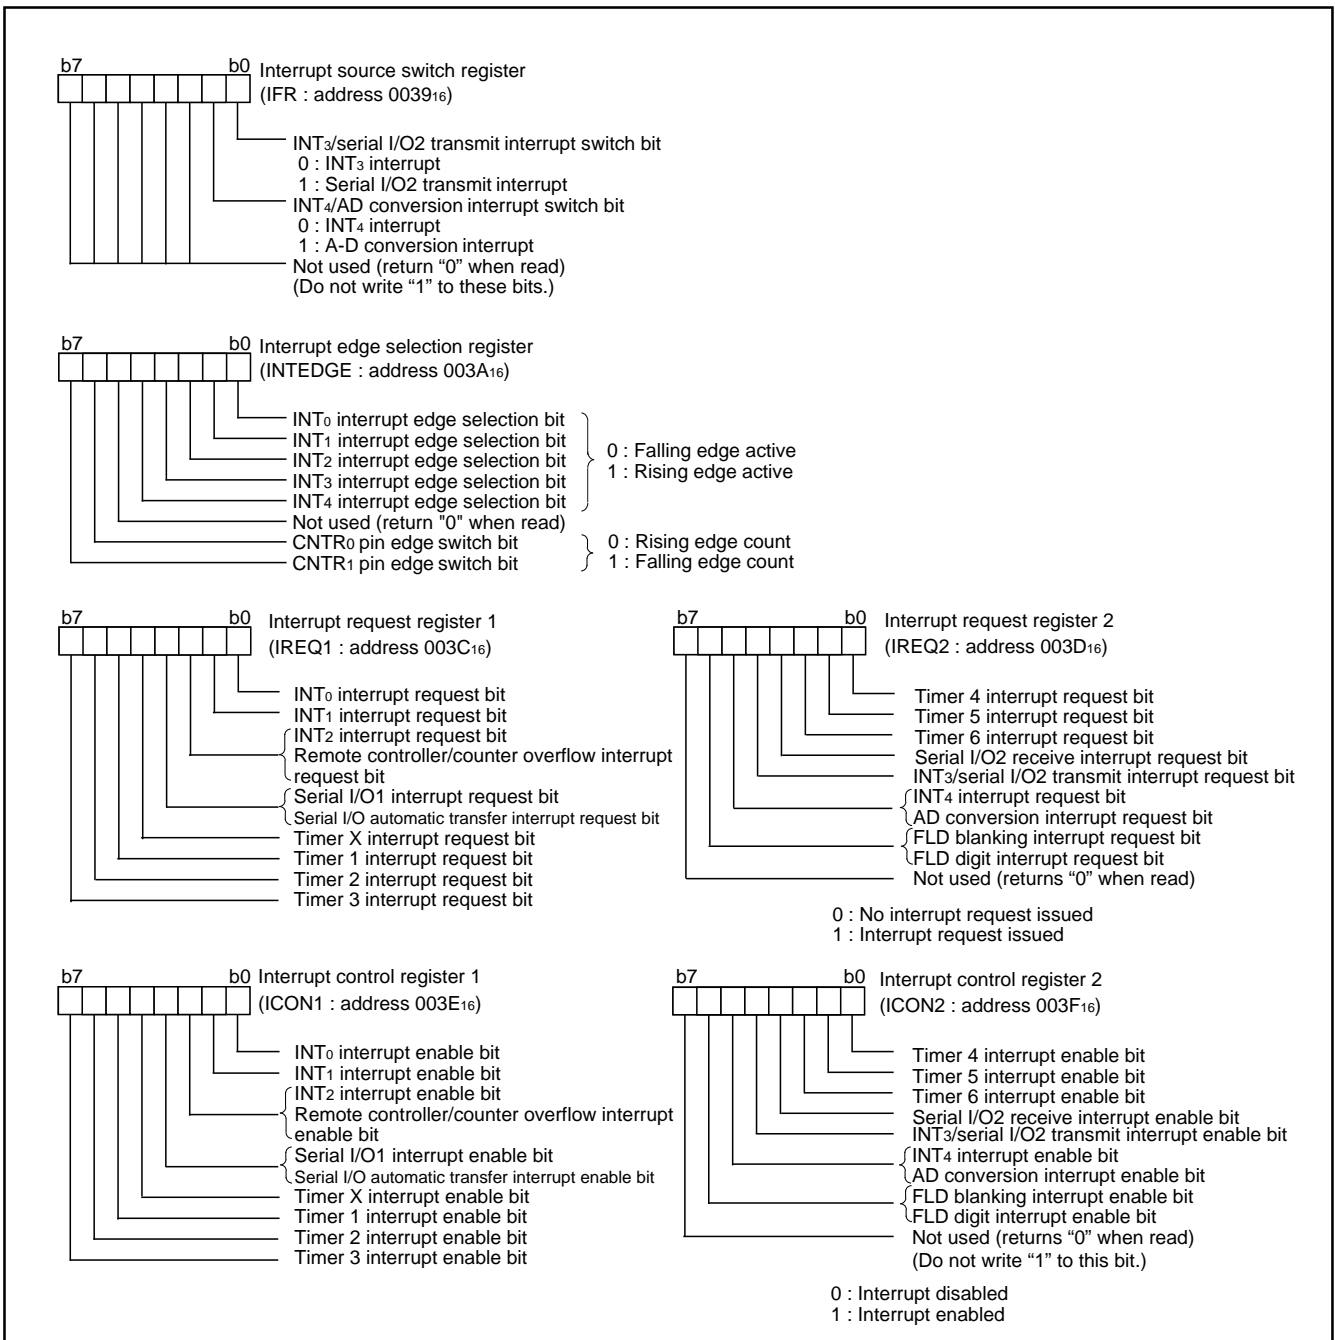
b7 b0 Interrupt source switch register
(IFR : address $0039_{16}$)

INT$_3$/serial I/O2 transmit interrupt switch bit
0 : INT$_3$ interrupt
1 : Serial I/O2 transmit interrupt
INT$_4$/AD conversion interrupt switch bit
0 : INT$_4$ interrupt
1 : A-D conversion interrupt
Not used (return "0" when read)
(Do not write "1" to these bits.)

b7 b0 Interrupt edge selection register
(INTEDGE : address $003A_{16}$)

INT$_0$ interrupt edge selection bit
INT$_1$ interrupt edge selection bit
INT$_2$ interrupt edge selection bit
INT$_3$ interrupt edge selection bit
INT$_4$ interrupt edge selection bit
0 : Falling edge active
1 : Rising edge active
Not used (return "0" when read)
CNTR$_0$ pin edge switch bit
CNTR$_1$ pin edge switch bit
0 : Rising edge count
1 : Falling edge count

b7 b0 Interrupt request register 1
(IREQ1 : address $003C_{16}$)

INT$_0$ interrupt request bit
INT$_1$ interrupt request bit
INT$_2$ interrupt request bit
Remote controller/counter overflow interrupt request bit
Serial I/O1 interrupt request bit
Serial I/O automatic transfer interrupt request bit
Timer X interrupt request bit
Timer 1 interrupt request bit
Timer 2 interrupt request bit
Timer 3 interrupt request bit

b7 b0 Interrupt request register 2
(IREQ2 : address $003D_{16}$)

Timer 4 interrupt request bit
Timer 5 interrupt request bit
Timer 6 interrupt request bit
Serial I/O2 receive interrupt request bit
INT$_3$/serial I/O2 transmit interrupt request bit
INT$_4$ interrupt request bit
AD conversion interrupt request bit
FLD blanking interrupt request bit
FLD digit interrupt request bit
Not used (returns "0" when read)

0 : No interrupt request issued
1 : Interrupt request issued

b7 b0 Interrupt control register 1
(ICON1 : address $003E_{16}$)

INT$_0$ interrupt enable bit
INT$_1$ interrupt enable bit
INT$_2$ interrupt enable bit
Remote controller/counter overflow interrupt enable bit
Serial I/O1 interrupt enable bit
Serial I/O automatic transfer interrupt enable bit
Timer X interrupt enable bit
Timer 1 interrupt enable bit
Timer 2 interrupt enable bit
Timer 3 interrupt enable bit

b7 b0 Interrupt control register 2
(ICON2 : address $003F_{16}$)

Timer 4 interrupt enable bit
Timer 5 interrupt enable bit
Timer 6 interrupt enable bit
Serial I/O2 receive interrupt enable bit
INT$_3$/serial I/O2 transmit interrupt enable bit
INT$_4$ interrupt enable bit
AD conversion interrupt enable bit
FLD blanking interrupt enable bit
FLD digit interrupt enable bit
Not used (returns "0" when read)
(Do not write "1" to this bit.)

0 : Interrupt disabled
1 : Interrupt enabled